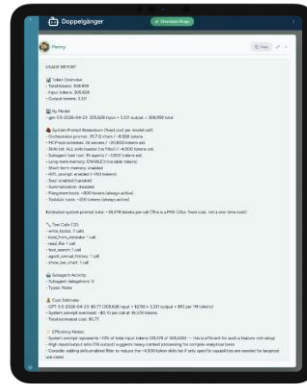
Doppelgänger

Penny

USAGE REPORT

Token Overview
• Total tokens: 308,981
• Input tokens: 305,626
• Output tokens: 3,337

By Model
• gpt-5.5-2026-04-23: 305,626 input + 3,337 output = 308,981 total

System Prompt Breakdown (fixed cost per model call)
• Orchestrator prompt: ~17,712 chars / ~8,000 tokens
• MCP tool schemas: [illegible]
• Skills list: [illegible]
• Subagent tool list: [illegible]
• Long-term memory: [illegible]
• Short-term memory: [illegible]
• API_prompt: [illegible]
• Tool: enabled/enabled
• Summarization: disabled
• Playground tools: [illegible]
• Toolkit: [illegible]

Estimated system prompt total: ~38,978 tokens per call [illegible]

Tool Calls (12)
• write_todos: 1 call
• read_from_variable: 1 call
• read_file: 1 call
• tool_search: 1 call
• agent_email_history: 1 call
• show_pie_chart: 1 call

Subagent Activity
• Subagent delegations: 0
• Types: None

Cost Estimate
• GPT-5.5-2026-04-23: $0.77 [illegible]
• System prompt overhead: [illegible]
• Total estimated cost: $0.77

Efficiency Notes
• System prompt represents ~11% of total input tokens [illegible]
• High input/output ratio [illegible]
• Consider adding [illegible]